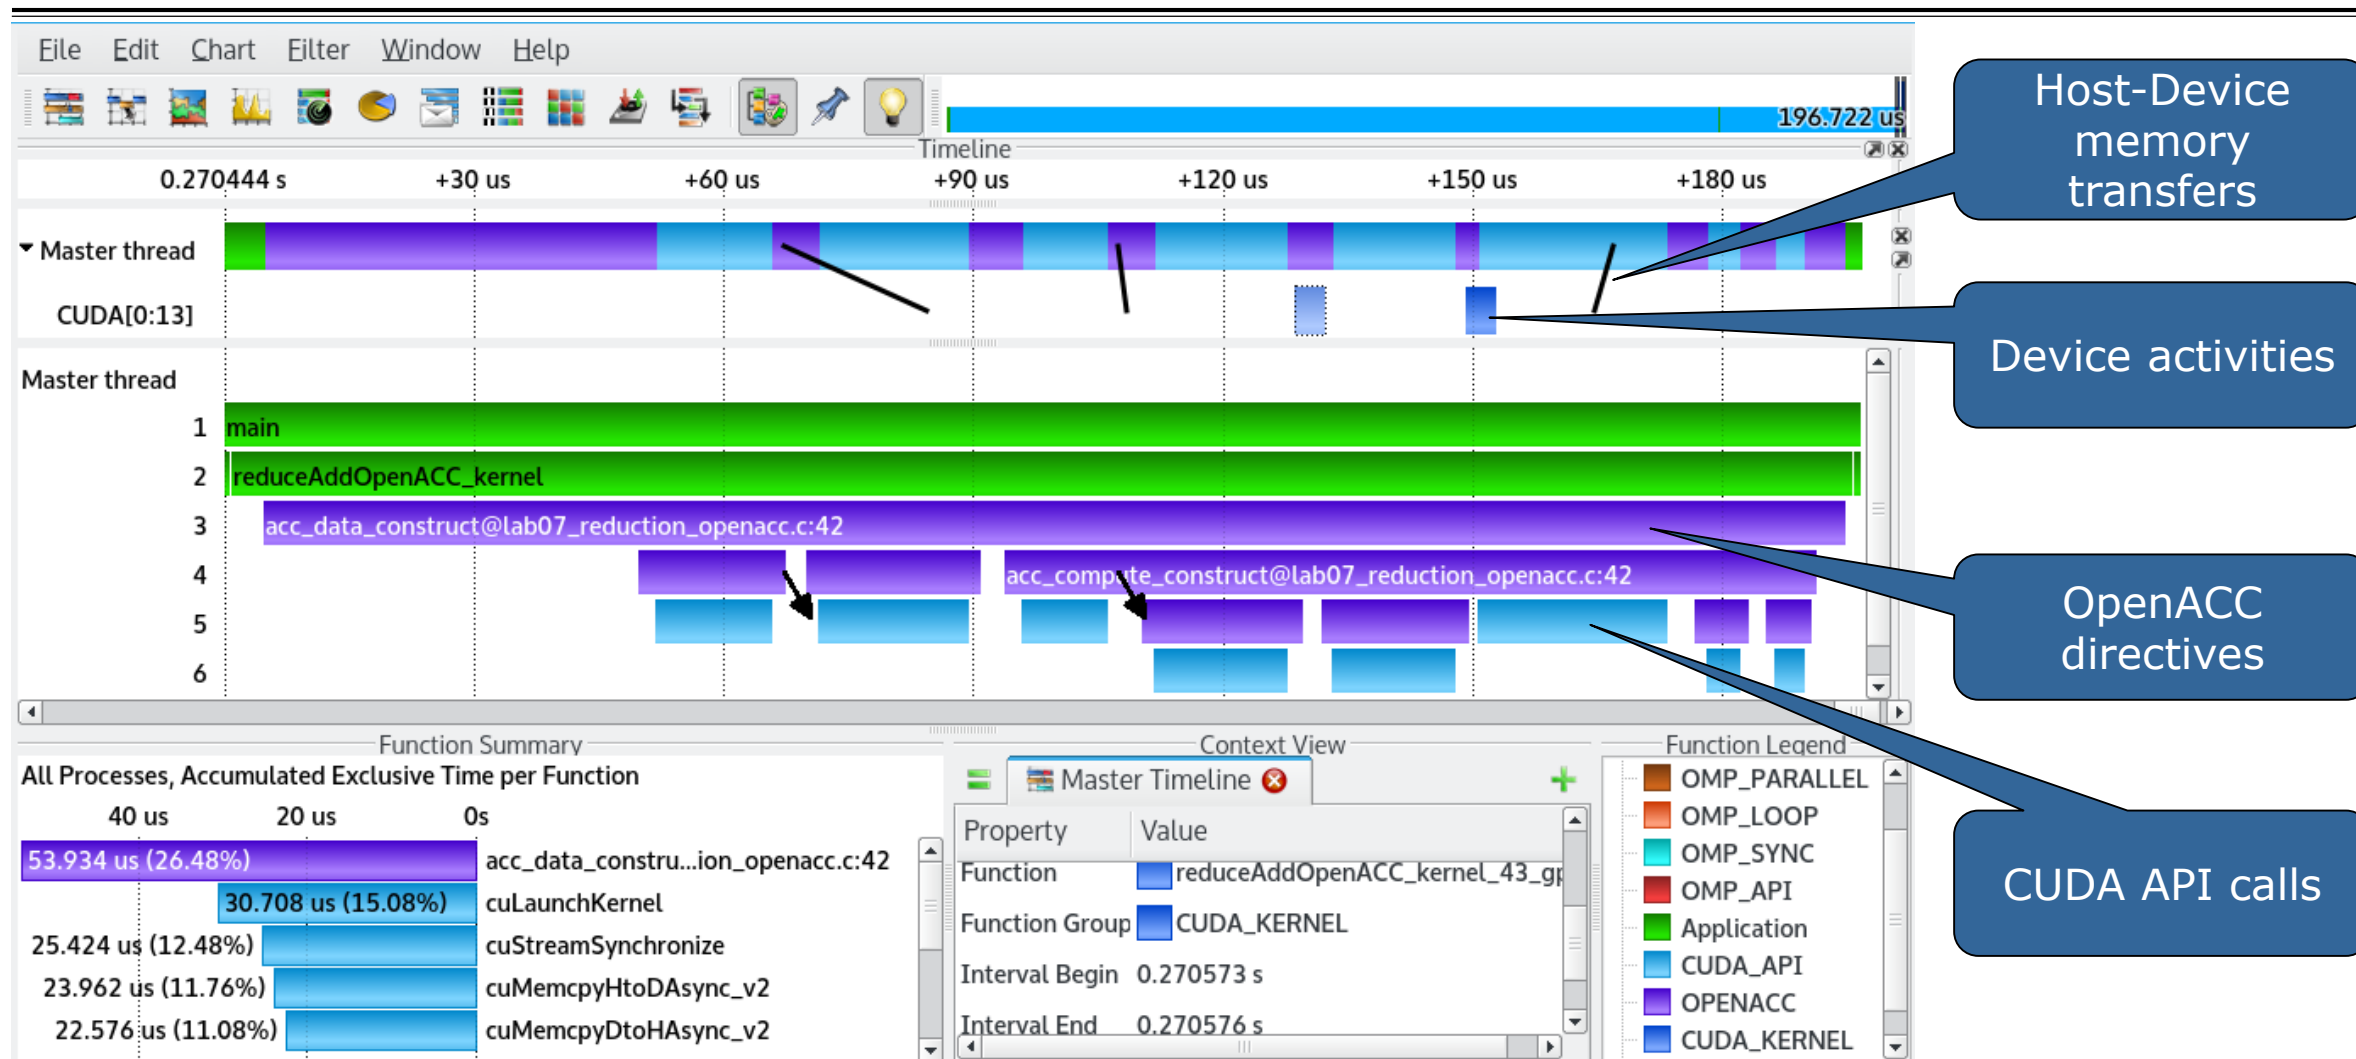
File Edit Chart Filter Window Help

196.722 us

Timeline

0.270444 s +30 us +60 us +90 us +120 us +150 us +180 us

Master thread

CUDA[0:13]

Master thread

1 main

2 reduceAddOpenACC_kernel

3 acc_data_construct@lab07_reduction_openacc.c:42

4 acc_compute_construct@lab07_reduction_openacc.c:42

5

6

Host-Device memory transfers

Device activities

OpenACC directives

CUDA API calls

Function Summary

All Processes, Accumulated Exclusive Time per Function

40 us 20 us 0s

53.934 us (26.48%) acc_data_constru...ion_openacc.c:42

30.708 us (15.08%) cuLaunchKernel

25.424 us (12.48%) cuStreamSynchronize

23.962 us (11.76%) cuMemcpyHtoDAsync_v2

22.576 us (11.08%) cuMemcpyDtoHAsync_v2

Context View

Master Timeline

| Property | Value |
|---|---|
| Function | reduceAddOpenACC_kernel_43_gp |
| Function Group | CUDA_KERNEL |
| Interval Begin | 0.270573 s |
| Interval End | 0.270576 s |

Function Legend

OMP_PARALLEL

OMP_LOOP

OMP_SYNC

OMP_API

Application

CUDA_API

OPENACC

CUDA_KERNEL